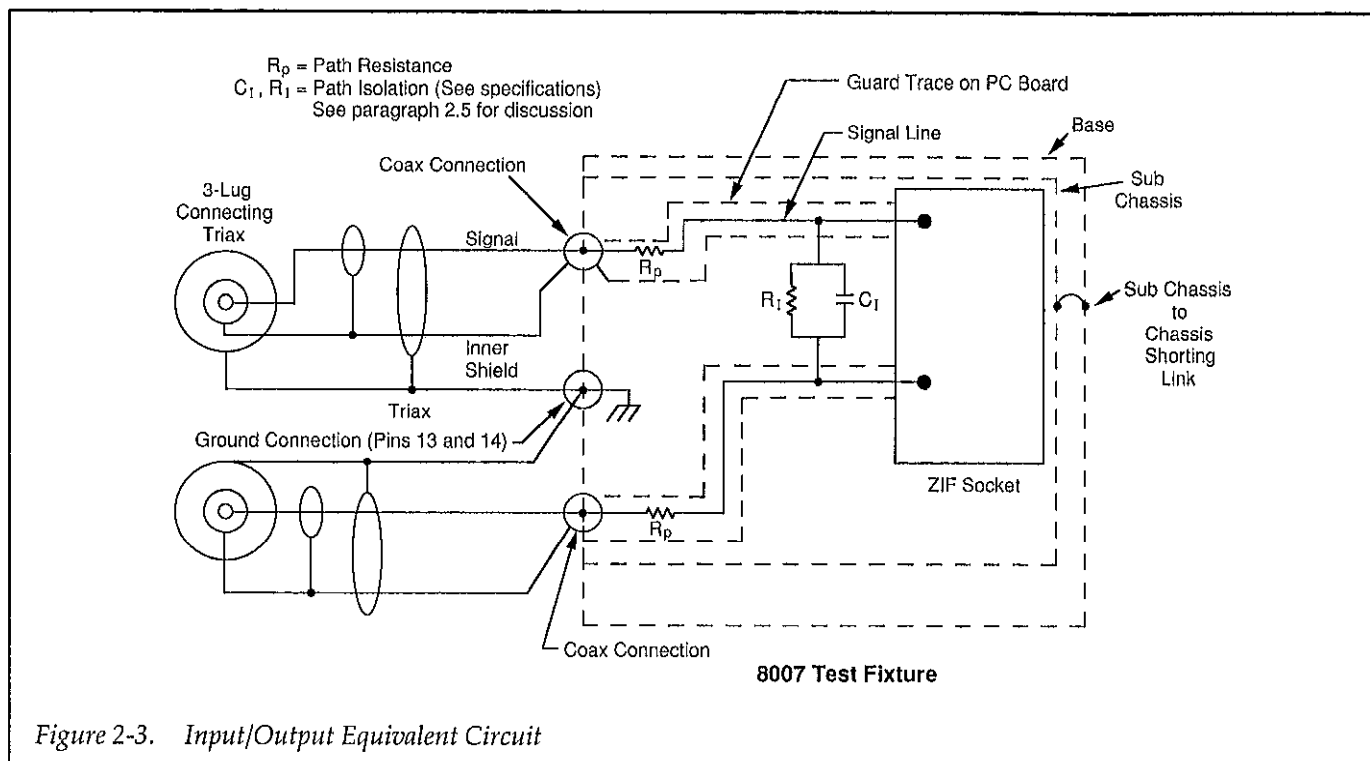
$R_P$ = Path Resistance
$C_I$, $R_I$ = Path Isolation (See specifications)
See paragraph 2.5 for discussion

Guard Trace on PC Board

Signal Line

Base

Coax Connection

Sub Chassis

3-Lug Connecting Triax

Signal

$R_P$

$R_I$

$C_I$

Sub Chassis to Chassis Shorting Link

Inner Shield

Triax

Ground Connection (Pins 13 and 14)

ZIF Socket

$R_P$

Coax Connection

8007 Test Fixture

Figure 2-3. Input/Output Equivalent Circuit